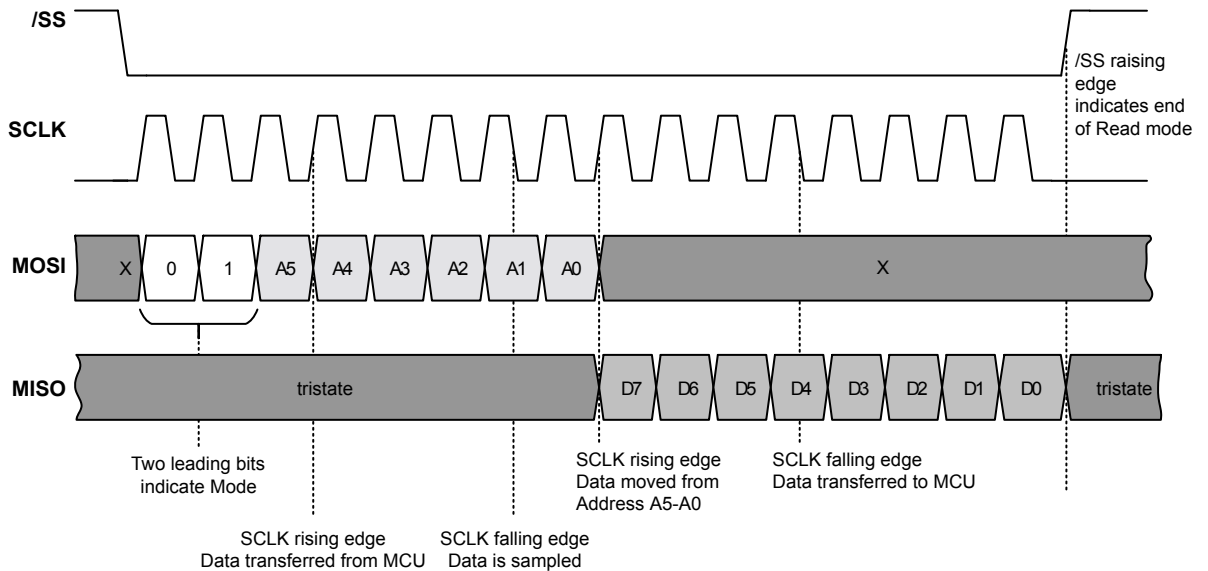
/SS

/SS raising edge indicates end of Read mode

SCLK

MOSI

X | 0 | 1 | A5 | A4 | A3 | A2 | A1 | A0 | X

MISO

tristate | D7 | D6 | D5 | D4 | D3 | D2 | D1 | D0 | tristate

Two leading bits indicate Mode

SCLK rising edge Data moved from Address A5-A0

SCLK falling edge Data transferred to MCU

SCLK rising edge Data transferred from MCU

SCLK falling edge Data is sampled